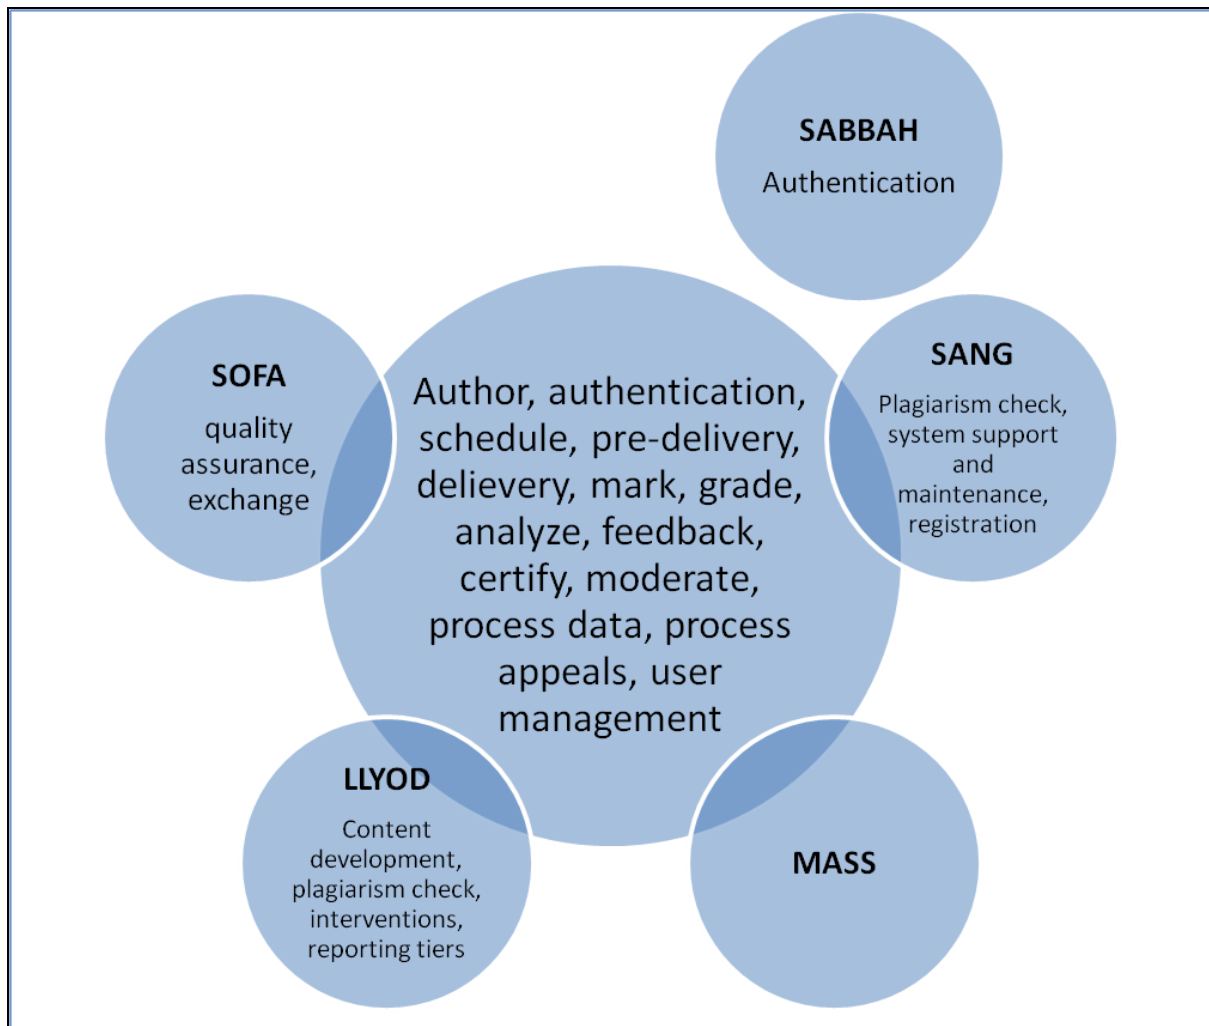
SABBAH

Authentication

SOFA

quality assurance, exchange

Author, authentication, schedule, pre-delivery, delievery, mark, grade, analyze, feedback, certify, moderate, process data, process appeals, user management

SANG

Plagiarism check, system support and maintenance, registration

LLYOD

Content development, plagiarism check, interventions, reporting tiers

MASS